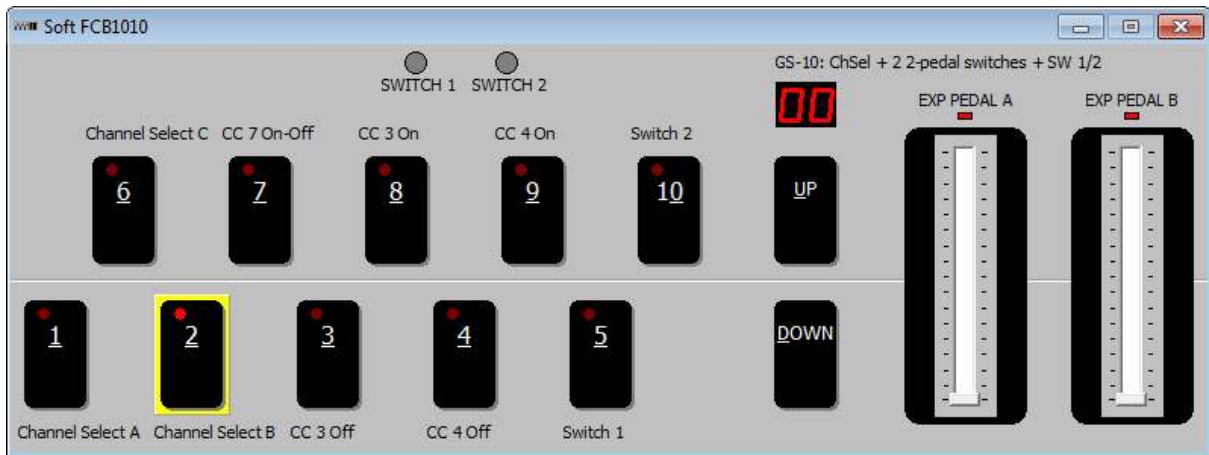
Soft FCB1010

SWITCH 1 SWITCH 2

GS-10: ChSel + 2 2-pedal switches + SW 1/2

00

EXP PEDAL A

EXP PEDAL B

Channel Select C CC 7 On-Off CC 3 On CC 4 On Switch 2

6 7 8 9 10

UP

1 2 3 4 5

DOWN

Channel Select A Channel Select B CC 3 Off CC 4 Off Switch 1